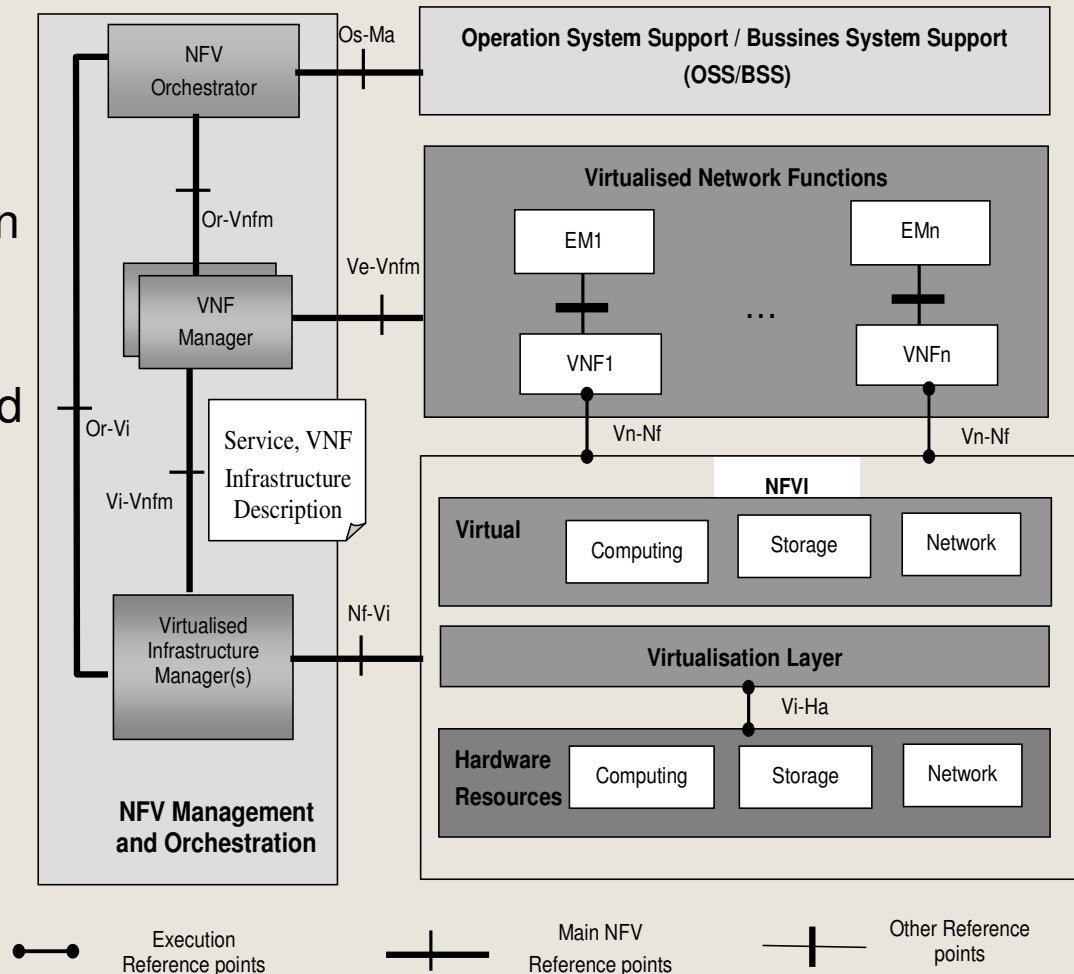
n

d

NFV Orchestrator

Os-Ma

Operation System Support / Bussines System Support (OSS/BSS)

Virtualised Network Functions

Or-Vnfm

EM1

EMn

Ve-Vnfm

VNF Manager

…

VNF1

VNFn

Or-Vi

Service, VNF Infrastructure Description

Vn-Nf

Vn-Nf

Vi-Vnfm

NFVI

Virtual

Computing

Storage

Network

Nf-Vi

Virtualised Infrastructure Manager(s)

Virtualisation Layer

Vi-Ha

Hardware Resources

Computing

Storage

Network

NFV Management and Orchestration

Execution Reference points

Main NFV Reference points

Other Reference points